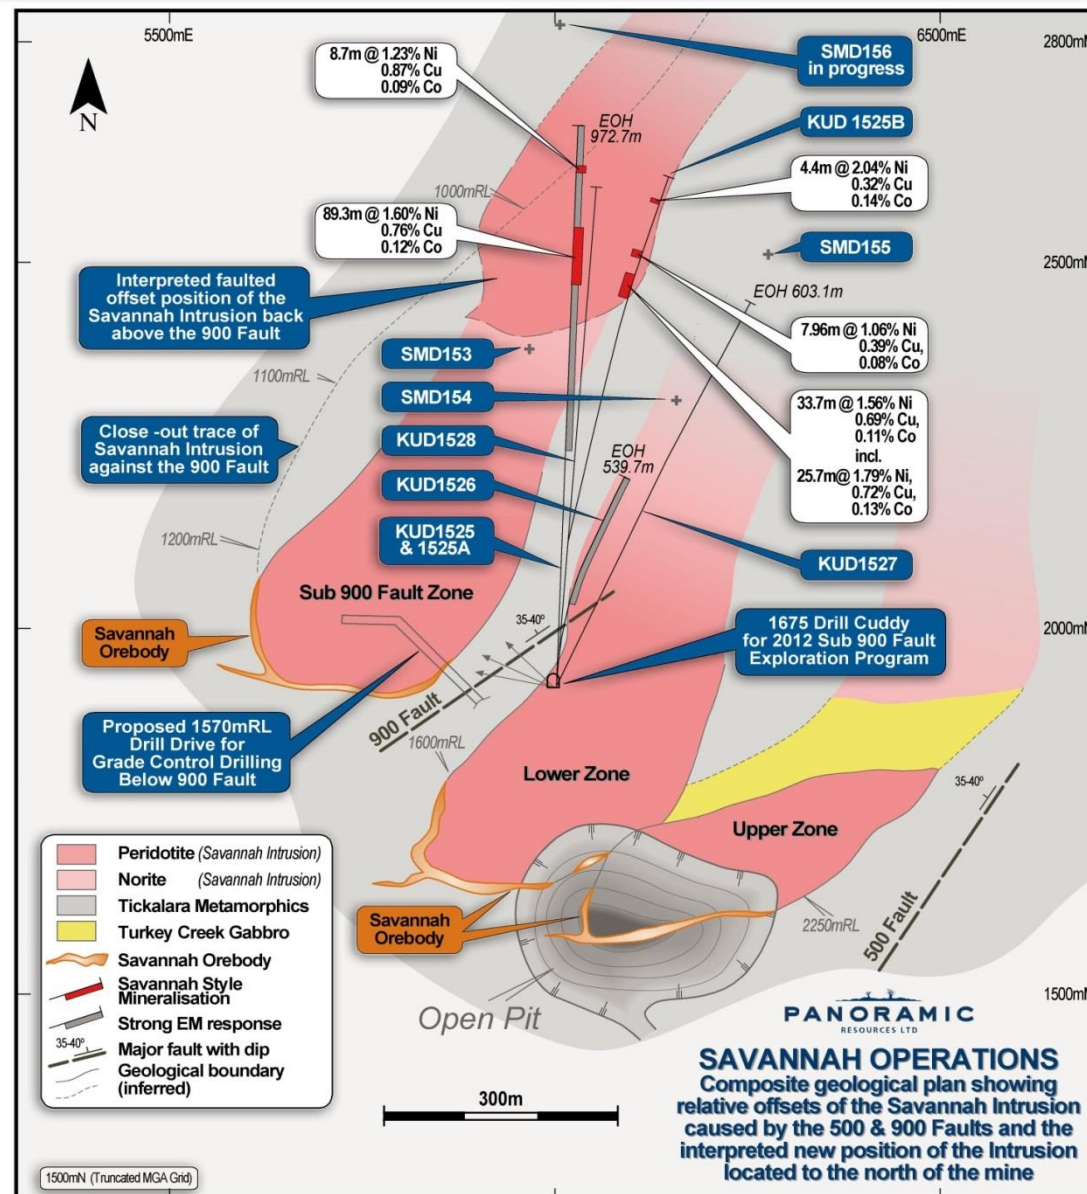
5500mE

6500mE

2800mN

N

8.7m @ 1.23% Ni
0.87% Cu
0.09% Co

SMD156
in progress

EOH
972.7m

KUD 1525B

4.4m @ 2.04% Ni
0.32% Cu
0.14% Co

1000mRL

89.3m @ 1.60% Ni
0.76% Cu
0.12% Co

SMD155

2500mN

Interpreted faulted offset position of the Savannah Intrusion back above the 900 Fault

EOH 603.1m

7.96m @ 1.06% Ni
0.39% Cu,
0.08% Co

SMD153

1100mRL

SMD154

33.7m @ 1.56% Ni
0.69% Cu,
0.11% Co
incl.
25.7m@ 1.79% Ni,
0.72% Cu,
0.13% Co

Close -out trace of Savannah Intrusion against the 900 Fault

KUD1528

EOH
539.7m

KUD1526

1200mRL

KUD1525
& 1525A

KUD1527

Sub 900 Fault Zone

35-40°

Savannah
Orebody

1675 Drill Cuddy
for 2012 Sub 900 Fault
Exploration Program

2000mN

900 Fault

Proposed 1570mRL
Drill Drive for
Grade Control Drilling
Below 900 Fault

1600mRL

Lower Zone

35-40°

Upper Zone

Peridotite (Savannah Intrusion)
Norite (Savannah Intrusion)
Tickalara Metamorphics
Turkey Creek Gabbro
Savannah Orebody
Savannah Style Mineralisation
Strong EM response
35-40° Major fault with dip
Geological boundary (inferred)

Savannah
Orebody

2250mRL

500 Fault

1500mN

Open Pit

PANORAMIC
RESOURCES LTD

SAVANNAH OPERATIONS
Composite geological plan showing relative offsets of the Savannah Intrusion caused by the 500 & 900 Faults and the interpreted new position of the Intrusion located to the north of the mine

300m

1500mN (Truncated MGA Grid)